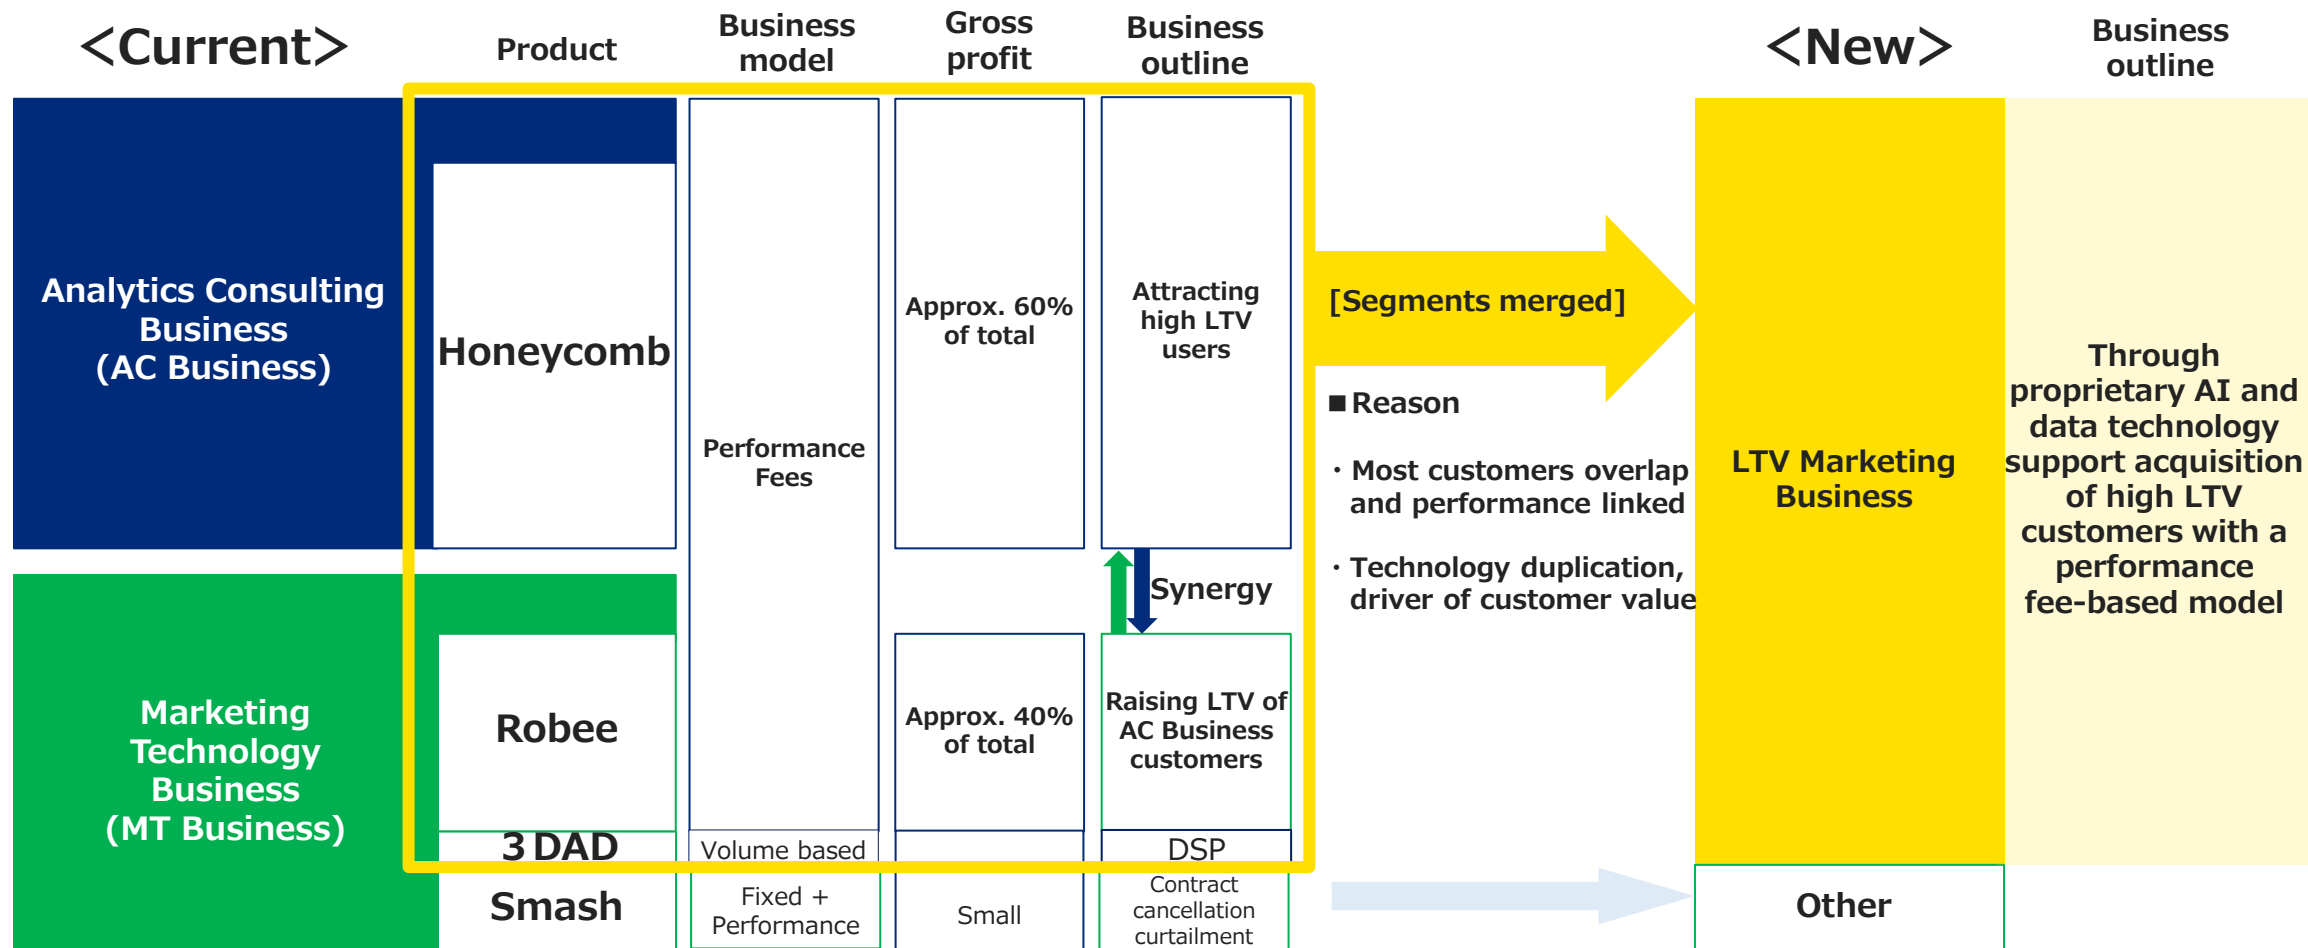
<Current>

Product

Business model

Gross profit

Business outline

<New>

Business outline

Analytics Consulting Business (AC Business)

Honeycomb

Performance Fees

Approx. 60% of total

Attracting high LTV users

[Segments merged]

■Reason

・Most customers overlap and performance linked

・Technology duplication, driver of customer value

LTV Marketing Business

Through proprietary AI and data technology support acquisition of high LTV customers with a performance fee-based model

Synergy

Marketing Technology Business (MT Business)

Robee

Approx. 40% of total

Raising LTV of AC Business customers

3 DAD

Volume based

DSP

Smash

Fixed + Performance

Small

Contract cancellation curtailment

Other